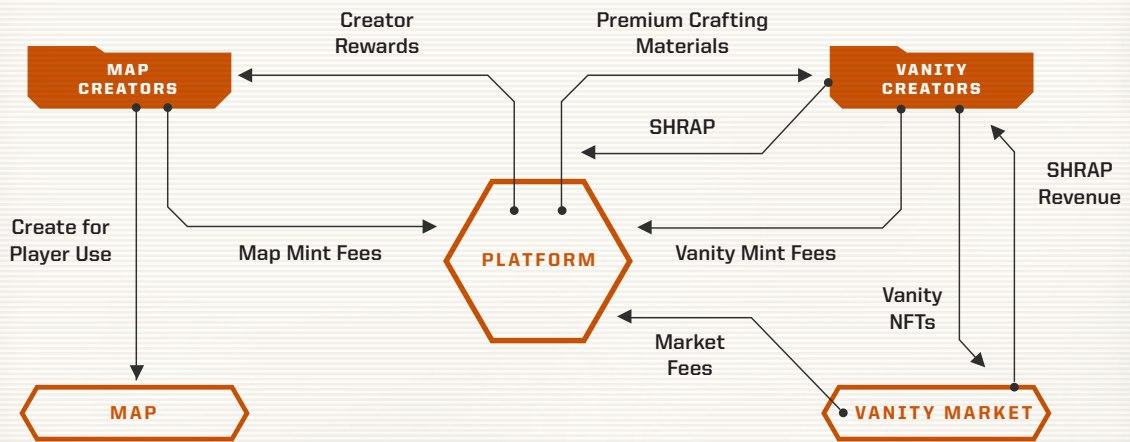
MAP CREATORS

Creator Rewards

Premium Crafting Materials

VANITY CREATORS

SHRAP

SHRAP Revenue

Create for Player Use

Map Mint Fees

PLATFORM

Vanity Mint Fees

Vanity NFTs

Market Fees

MAP

VANITY MARKET